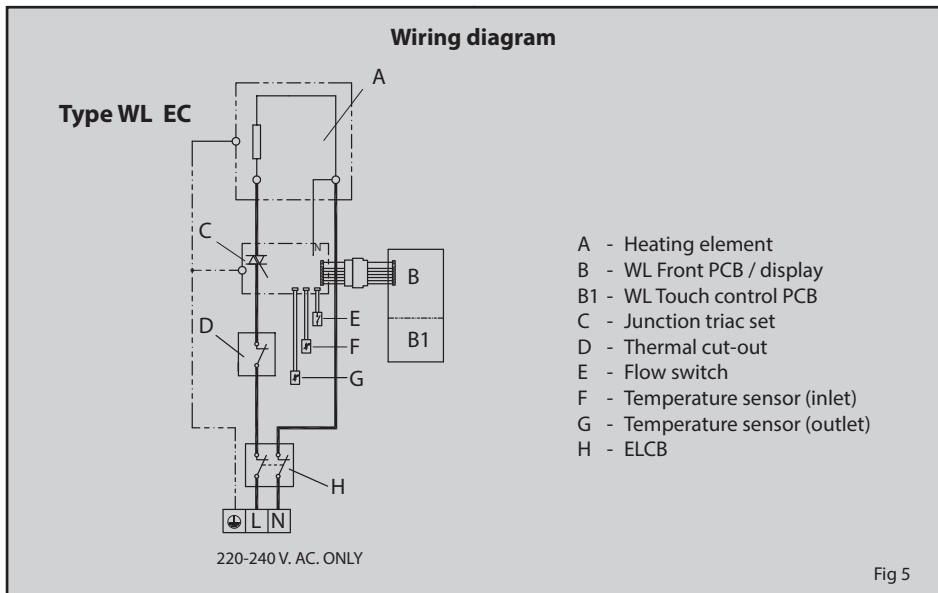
Wiring diagram

Type WL EC

A

C

N

B

B1

D

E

F

G

H

L N

220-240 V. AC. ONLY

A - Heating element
B - WL Front PCB / display
B1 - WL Touch control PCB
C - Junction triac set
D - Thermal cut-out
E - Flow switch
F - Temperature sensor (inlet)
G - Temperature sensor (outlet)
H - ELCB

Fig 5